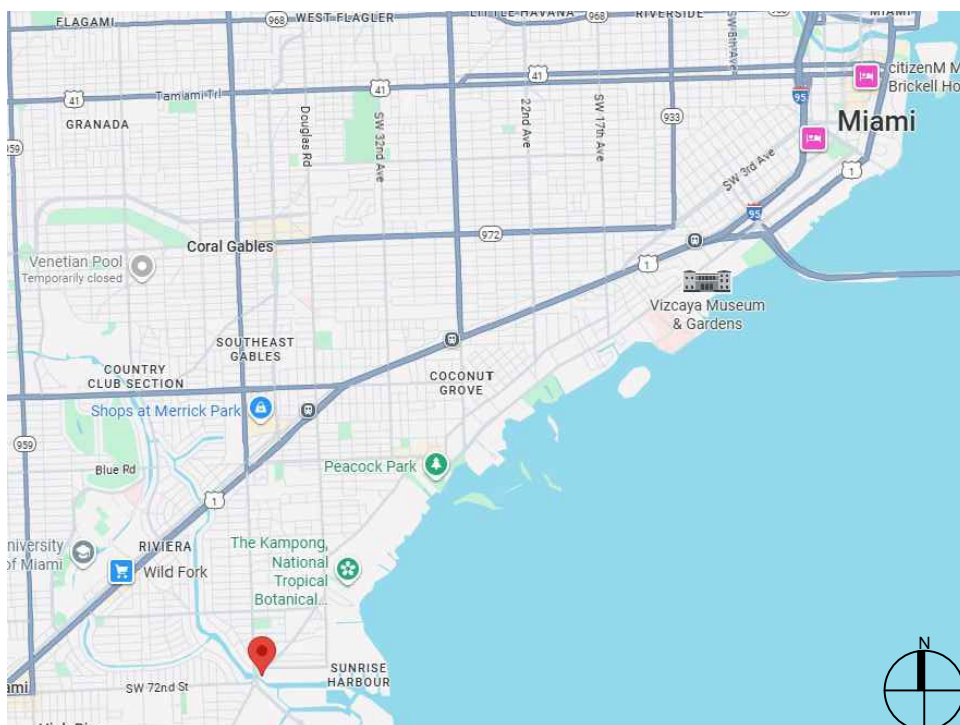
FLAGAMI
968
WEST FLAGLER
LITTLE HAVANA
968
RIVERSIDE
SW 8th Ave
MIAMI
citizenM M
Brickell Ho
41
41
Tamiami Trl
41
GRANADA
Douglas Rd
SW 32nd Ave
22nd Ave
SW 17th Ave
933
95
Miami
959
SW 3rd Ave
1
95
972
Coral Gables
Venetian Pool
Temporarily closed
1
Vizcaya Museum
& Gardens
SOUTHEAST
GABLES
COUNTRY
CLUB SECTION
COCONUT
GROVE
Shops at Merrick Park
959
Blue Rd
Peacock Park
1
niversity
f Miami
RIVIERA
Wild Fork
The Kampong,
National
Tropical
Botanical...
SUNRISE
HARBOUR
ami
SW 72nd St
N